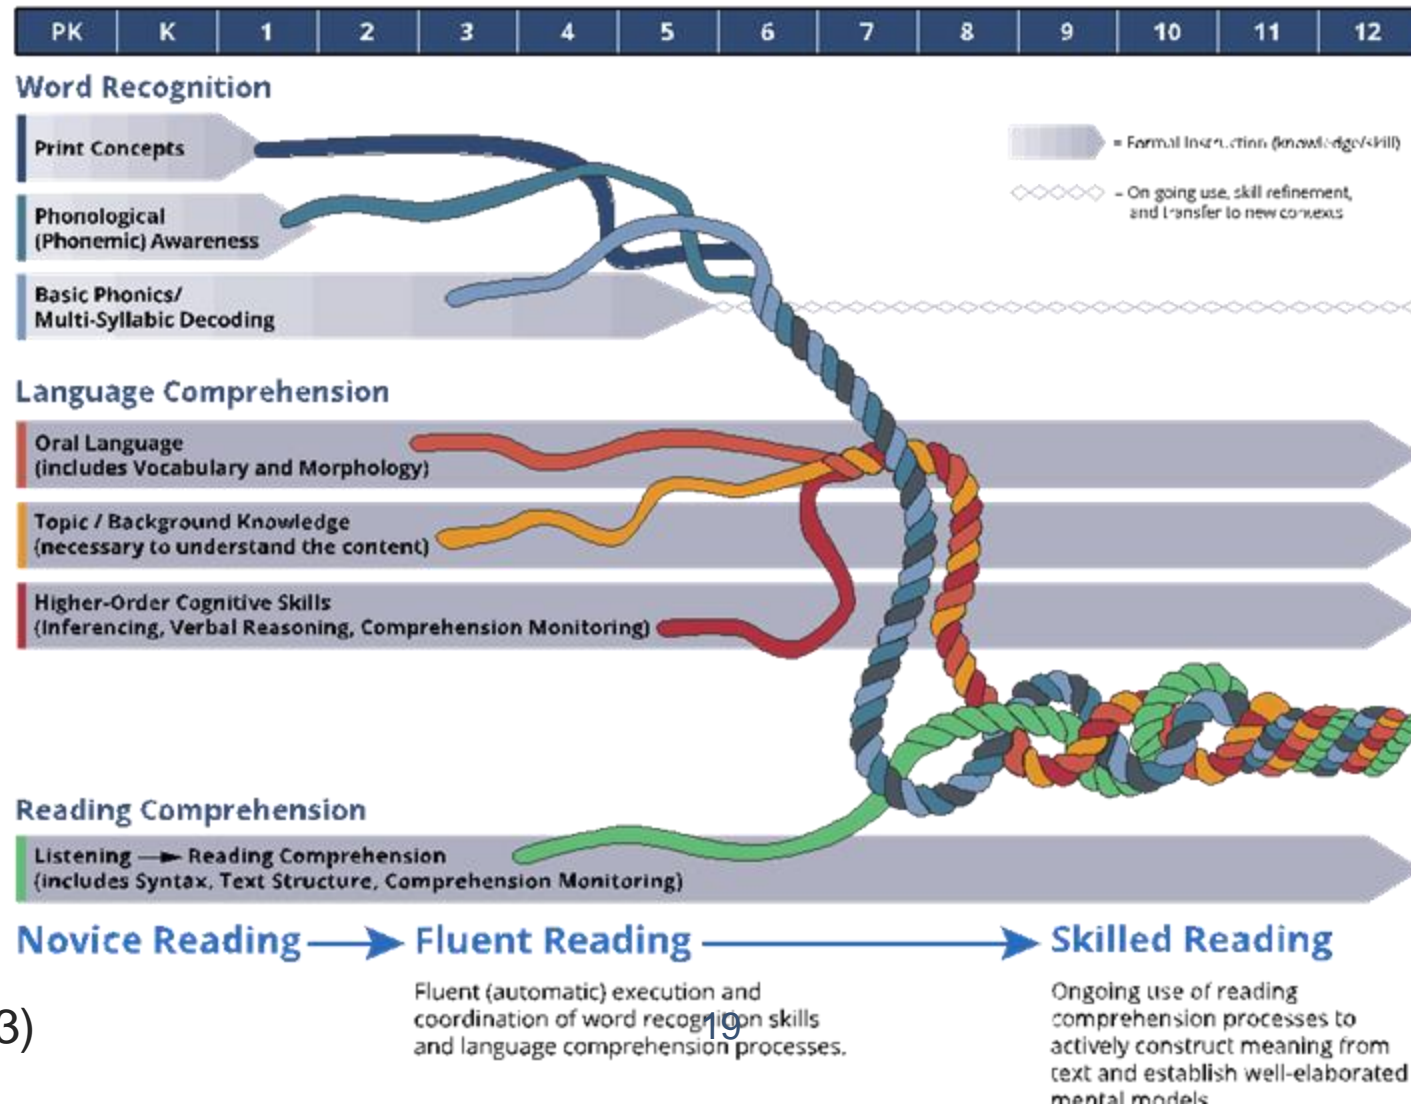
| PK | K | 1 | 2 | 3 | 4 | 5 | 6 | 7 | 8 | 9 | 10 | 11 | 12 |
|---|---|---|---|---|---|---|---|---|---|---|---|---|---|

Word Recognition

= Formal Instruction (knowledge/skill)

– On going use, skill refinement, and transfer to new contexts

Print Concepts

Phonological (Phonemic) Awareness

Basic Phonics/ Multi-Syllabic Decoding

Language Comprehension

Oral Language (includes Vocabulary and Morphology)

Topic / Background Knowledge (necessary to understand the content)

Higher-Order Cognitive Skills (Inferencing, Verbal Reasoning, Comprehension Monitoring)

Reading Comprehension

Listening → Reading Comprehension (includes Syntax, Text Structure, Comprehension Monitoring)

Novice Reading → Fluent Reading → Skilled Reading

3)

Fluent (automatic) execution and coordination of word recognition skills and language comprehension processes.

19

Ongoing use of reading comprehension processes to actively construct meaning from text and establish well-elaborated mental models.